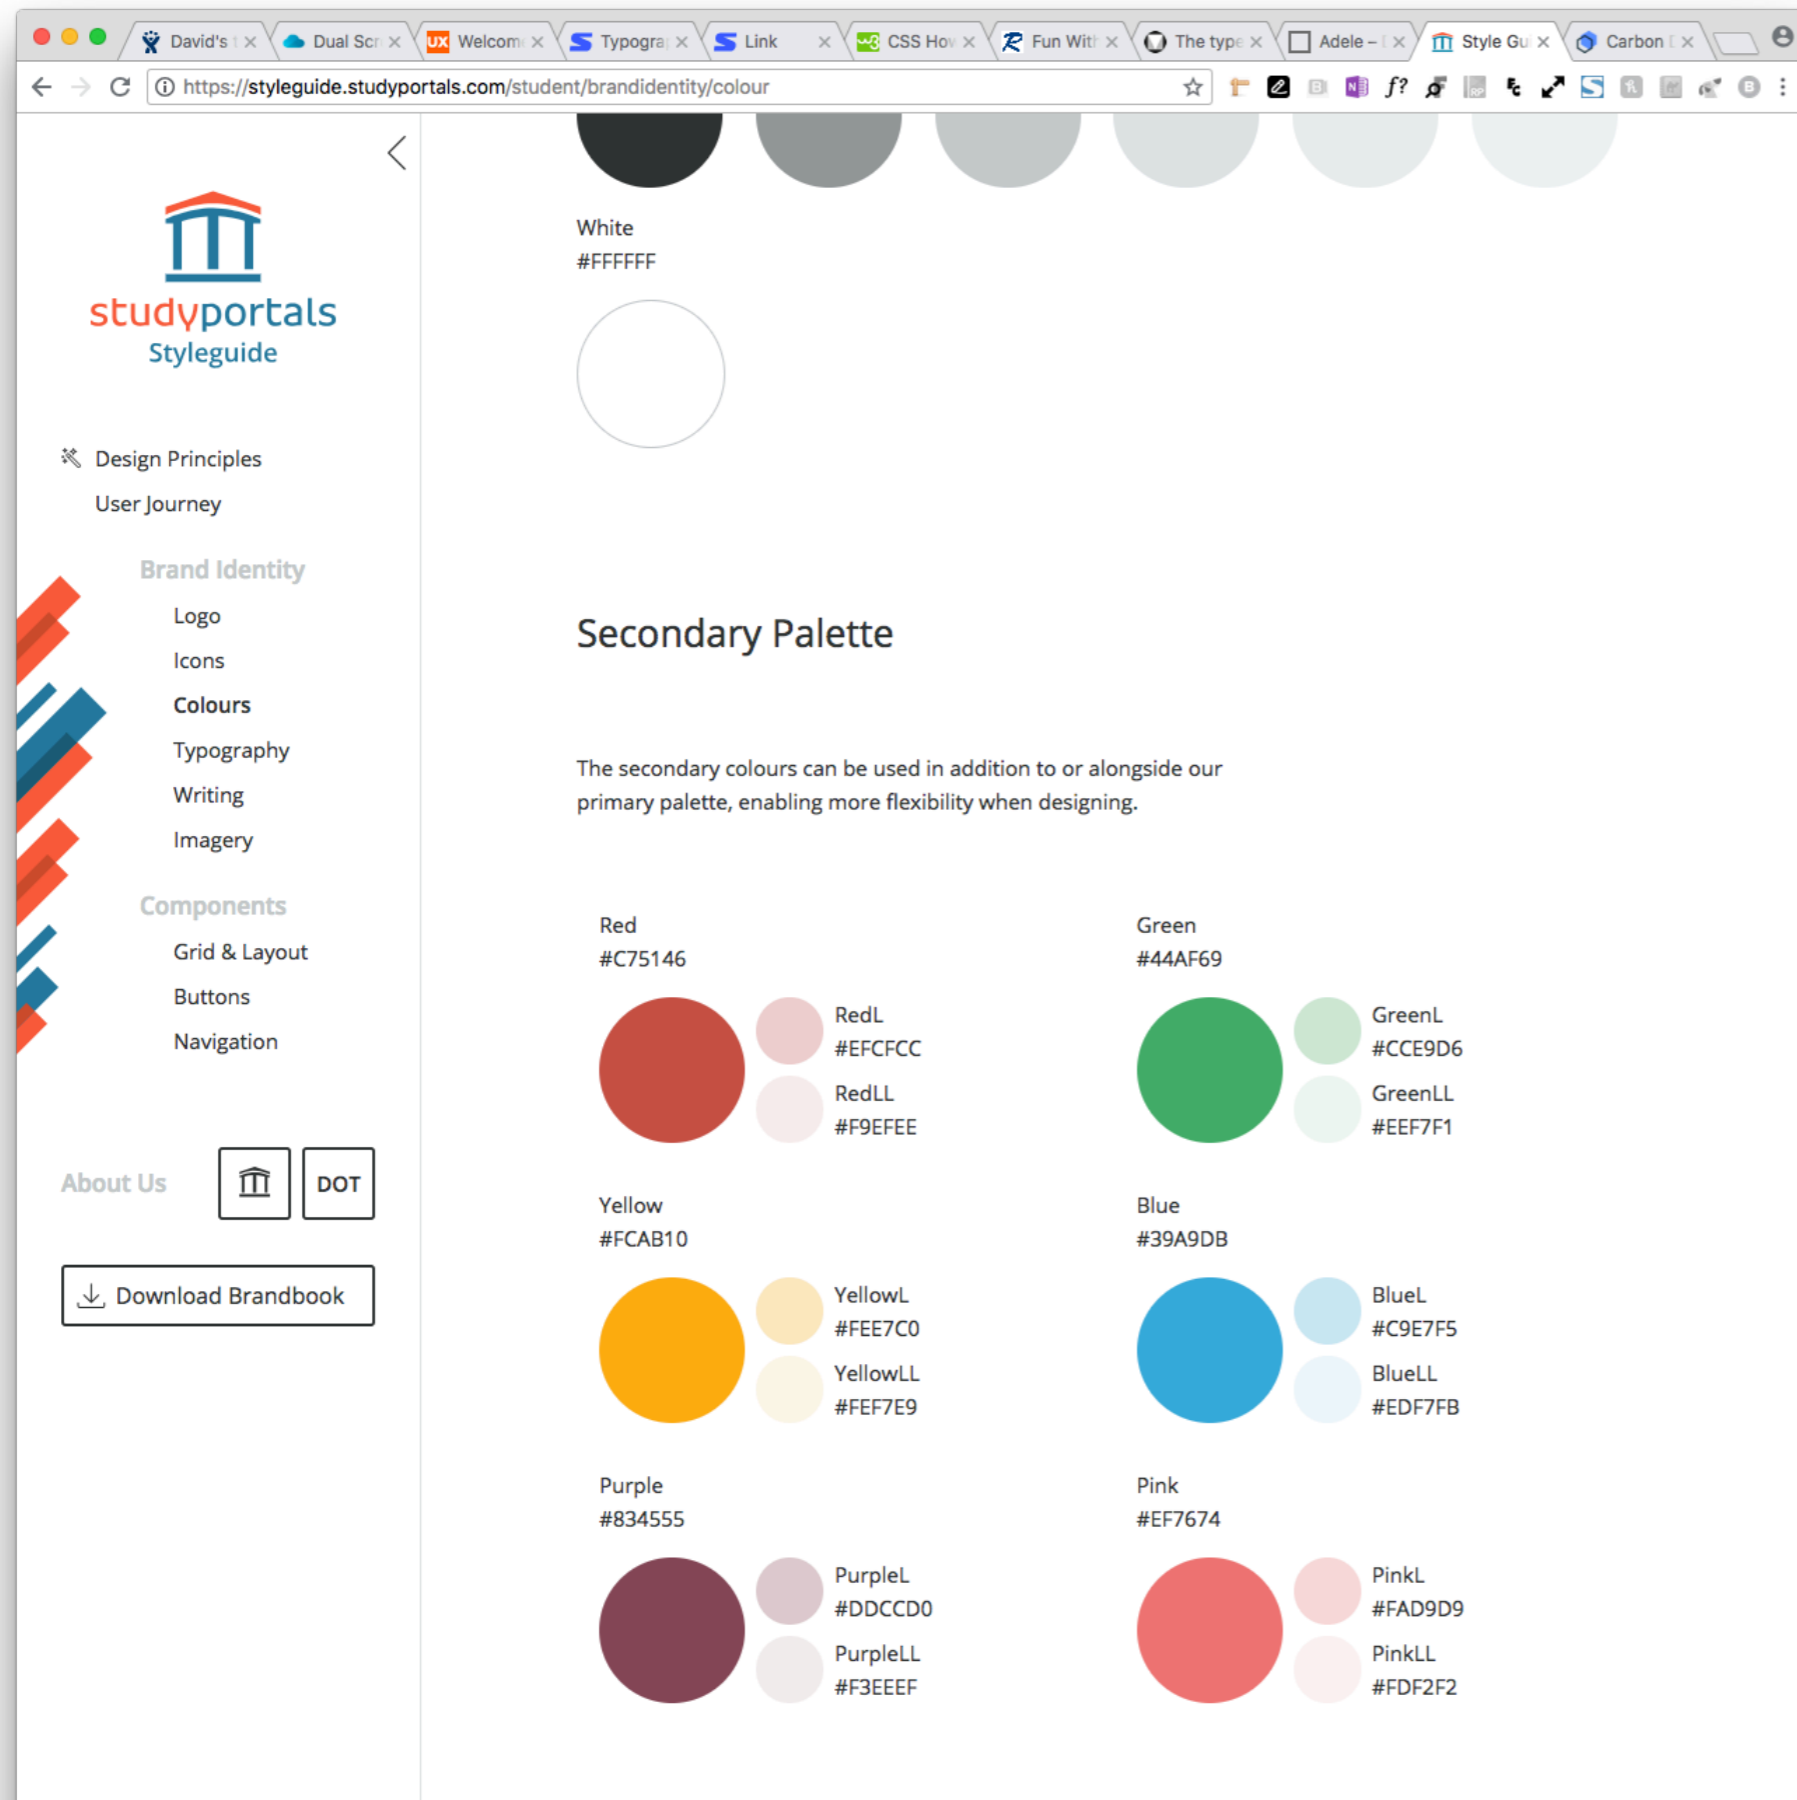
David's × Dual Scr × Welcom × Typogra × Link × CSS Hov × Fun With × The type × Adele – × Style Gu × Carbon ×

https://styleguide.studyportals.com/student/brandidentity/colour

studyportals
Styleguide

Design Principles
User Journey

Brand Identity
Logo
Icons
Colours
Typography
Writing
Imagery

Components
Grid & Layout
Buttons
Navigation

About Us
DOT

Download Brandbook

White
#FFFFFF

Secondary Palette

The secondary colours can be used in addition to or alongside our primary palette, enabling more flexibility when designing.

Red
#C75146

RedL
#EFCFCC

RedLL
#F9EFEE

Green
#44AF69

GreenL
#CCE9D6

GreenLL
#EEF7F1

Yellow
#FCAB10

YellowL
#FEE7C0

YellowLL
#FEF7E9

Blue
#39A9DB

BlueL
#C9E7F5

BlueLL
#EDF7FB

Purple
#834555

PurpleL
#DDCCD0

PurpleLL
#F3EEEF

Pink
#EF7674

PinkL
#FAD9D9

PinkLL
#FDF2F2